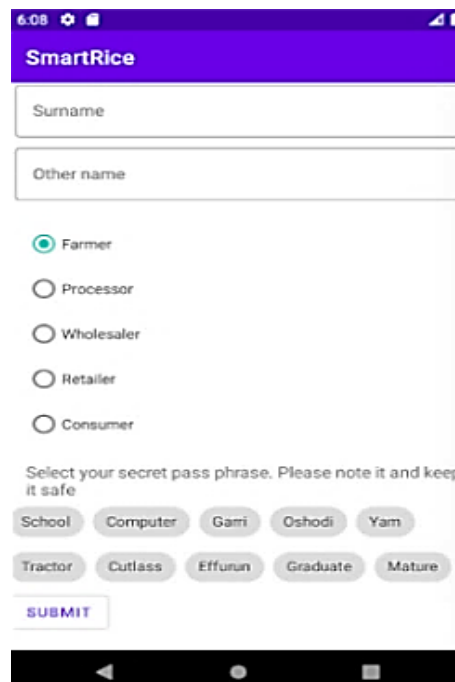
6:08

SmartRice

Surname

Other name

Farmer

Processor

Wholesaler

Retailer

Consumer

Select your secret pass phrase. Please note it and keep it safe

School Computer Garri Oshodi Yam

Tractor Cutlass Effurun Graduate Mature

SUBMIT